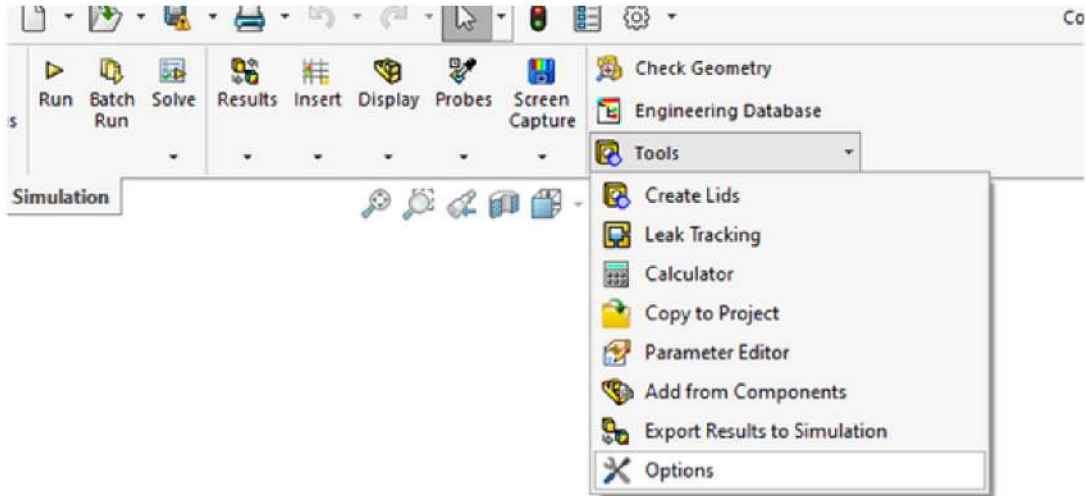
Co

s

Run

Batch Run

Solve

Results

Insert

Display

Probes

Screen Capture

Check Geometry

Engineering Database

Tools

Simulation

Create Lids

Leak Tracking

Calculator

Copy to Project

Parameter Editor

Add from Components

Export Results to Simulation

Options